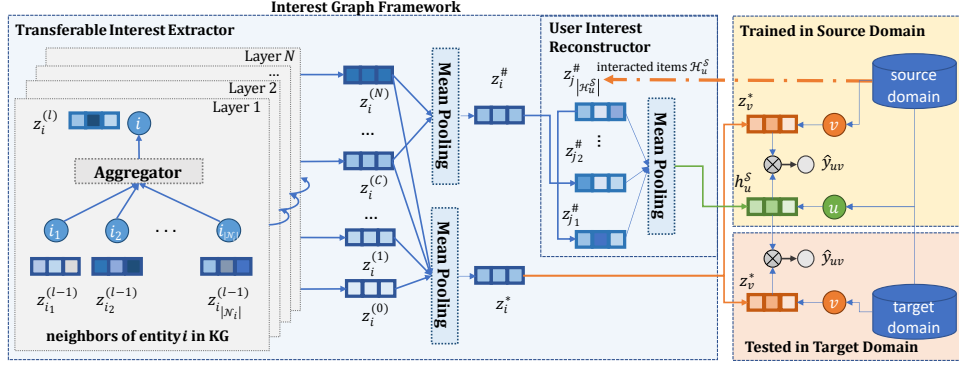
Interest Graph Framework

Transferable Interest Extractor

Layer $N$

...

Layer 2

Layer 1

$z_i^{(l)}$

$i$

Aggregator

$i_1$ $i_2$ . . . $i_{|\mathcal{N}_i|}$

$z_{i_1}^{(l-1)}$ $z_{i_2}^{(l-1)}$ $z_{i_{|\mathcal{N}_i|}}^{(l-1)}$

neighbors of entity $i$ in KG

$z_i^{(N)}$

...

$z_i^{(C)}$

...

$z_i^{(1)}$

$z_i^{(0)}$

Mean Pooling

Mean Pooling

$z_i^{\#}$

$z_i^{*}$

User Interest Reconstructor

$z_{j_{|\mathcal{H}_u^{\mathcal{S}}|}}^{\#}$

interacted items $\mathcal{H}_u^{\mathcal{S}}$

$z_{j_2}^{\#}$

⋮

$z_{j_1}^{\#}$

Mean Pooling

Trained in Source Domain

source domain

$z_v^{*}$

$v$

$\hat{y}_{uv}$

$h_u^{\mathcal{S}}$

$u$

$\hat{y}_{uv}$

$z_v^{*}$

$v$

target domain

Tested in Target Domain